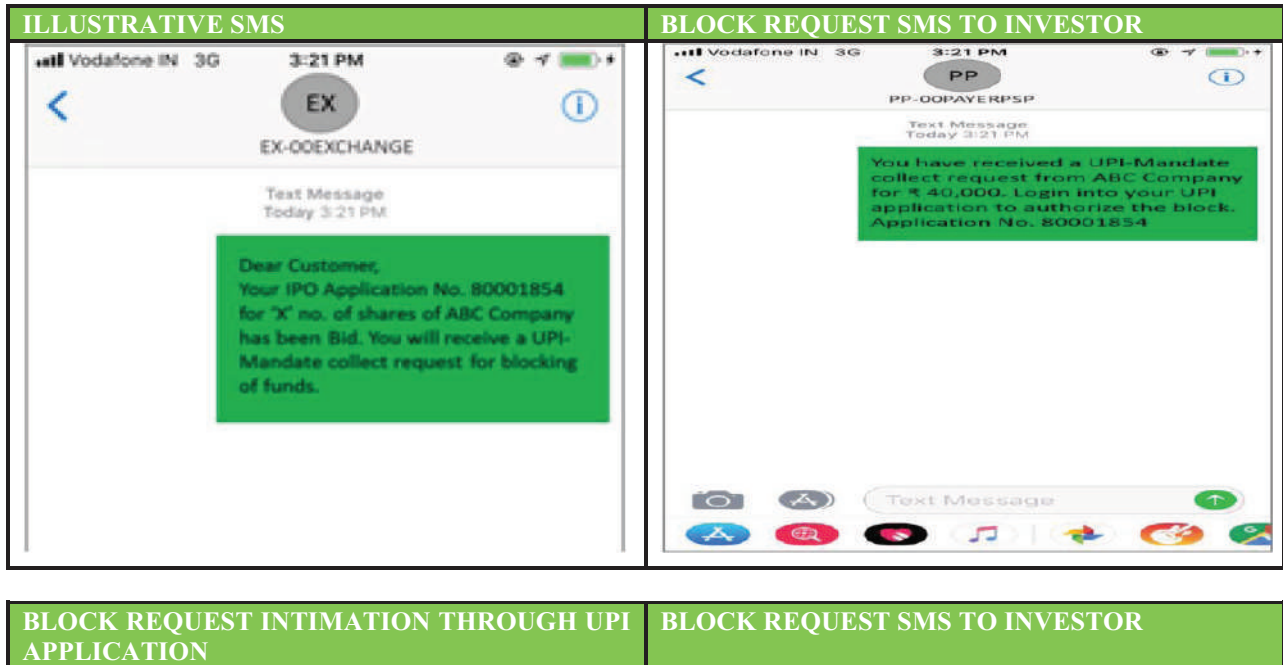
| ILLUSTRATIVE SMS | BLOCK REQUEST SMS TO INVESTOR |
|---|---|
| Vodafone IN 3G 3:21 PM<br>EX<br>EX-OOEXCHANGE<br>Text Message<br>Today 3:21 PM<br>Dear Customer,<br>Your IPO Application No. 80001854 for "X" no. of shares of ABC Company has been Bid. You will receive a UPI-Mandate collect request for blocking of funds. | Vodafone IN 3G 3:21 PM<br>PP<br>PP-OOPAYERPSP<br>Text Message<br>Today 3:21 PM<br>You have received a UPI-Mandate collect request from ABC Company for ₹ 40,000. Login into your UPI application to authorize the block. Application No. 80001854<br>Text Message |

| BLOCK REQUEST INTIMATION THROUGH UPI APPLICATION | BLOCK REQUEST SMS TO INVESTOR |
|---|---|